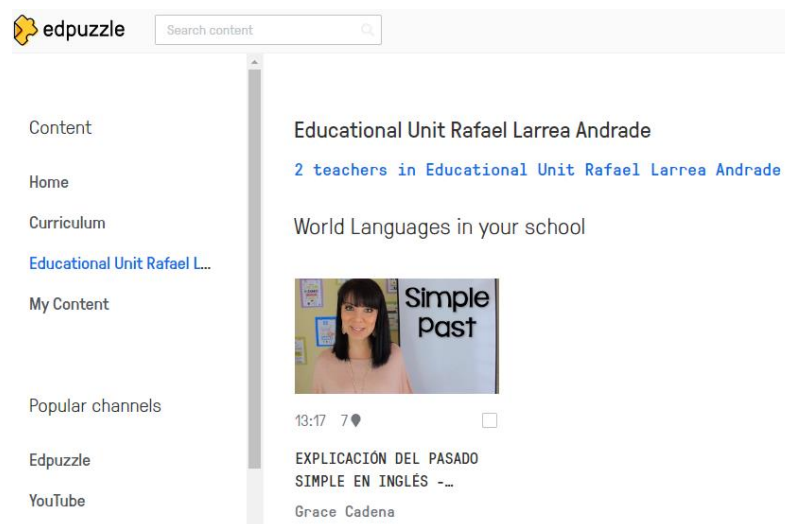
edpuzzle

Search content

Content

Home

Curriculum

Educational Unit Rafael L...

My Content

Popular channels

Edpuzzle

YouTube

Educational Unit Rafael Larrea Andrade

2 teachers in Educational Unit Rafael Larrea Andrade

World Languages in your school

Simple Past

13:17 7

EXPLICACIÓN DEL PASADO SIMPLE EN INGLÉS -...

Grace Cadena